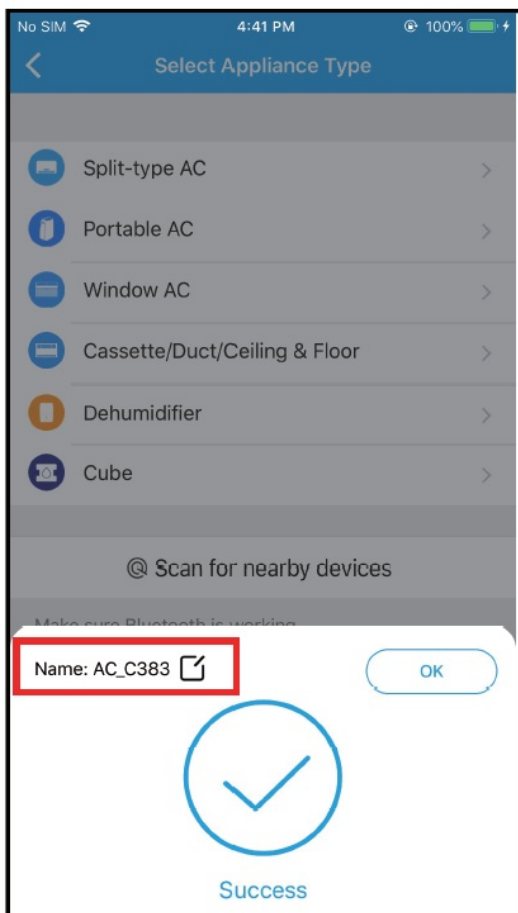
No SIM 4:41 PM 100%

Select Appliance Type

Split-type AC

Portable AC

Window AC

Cassette/Duct/Ceiling & Floor

Dehumidifier

Cube

Scan for nearby devices

Make sure Bluetooth is working

Name: AC_C383

OK

Success